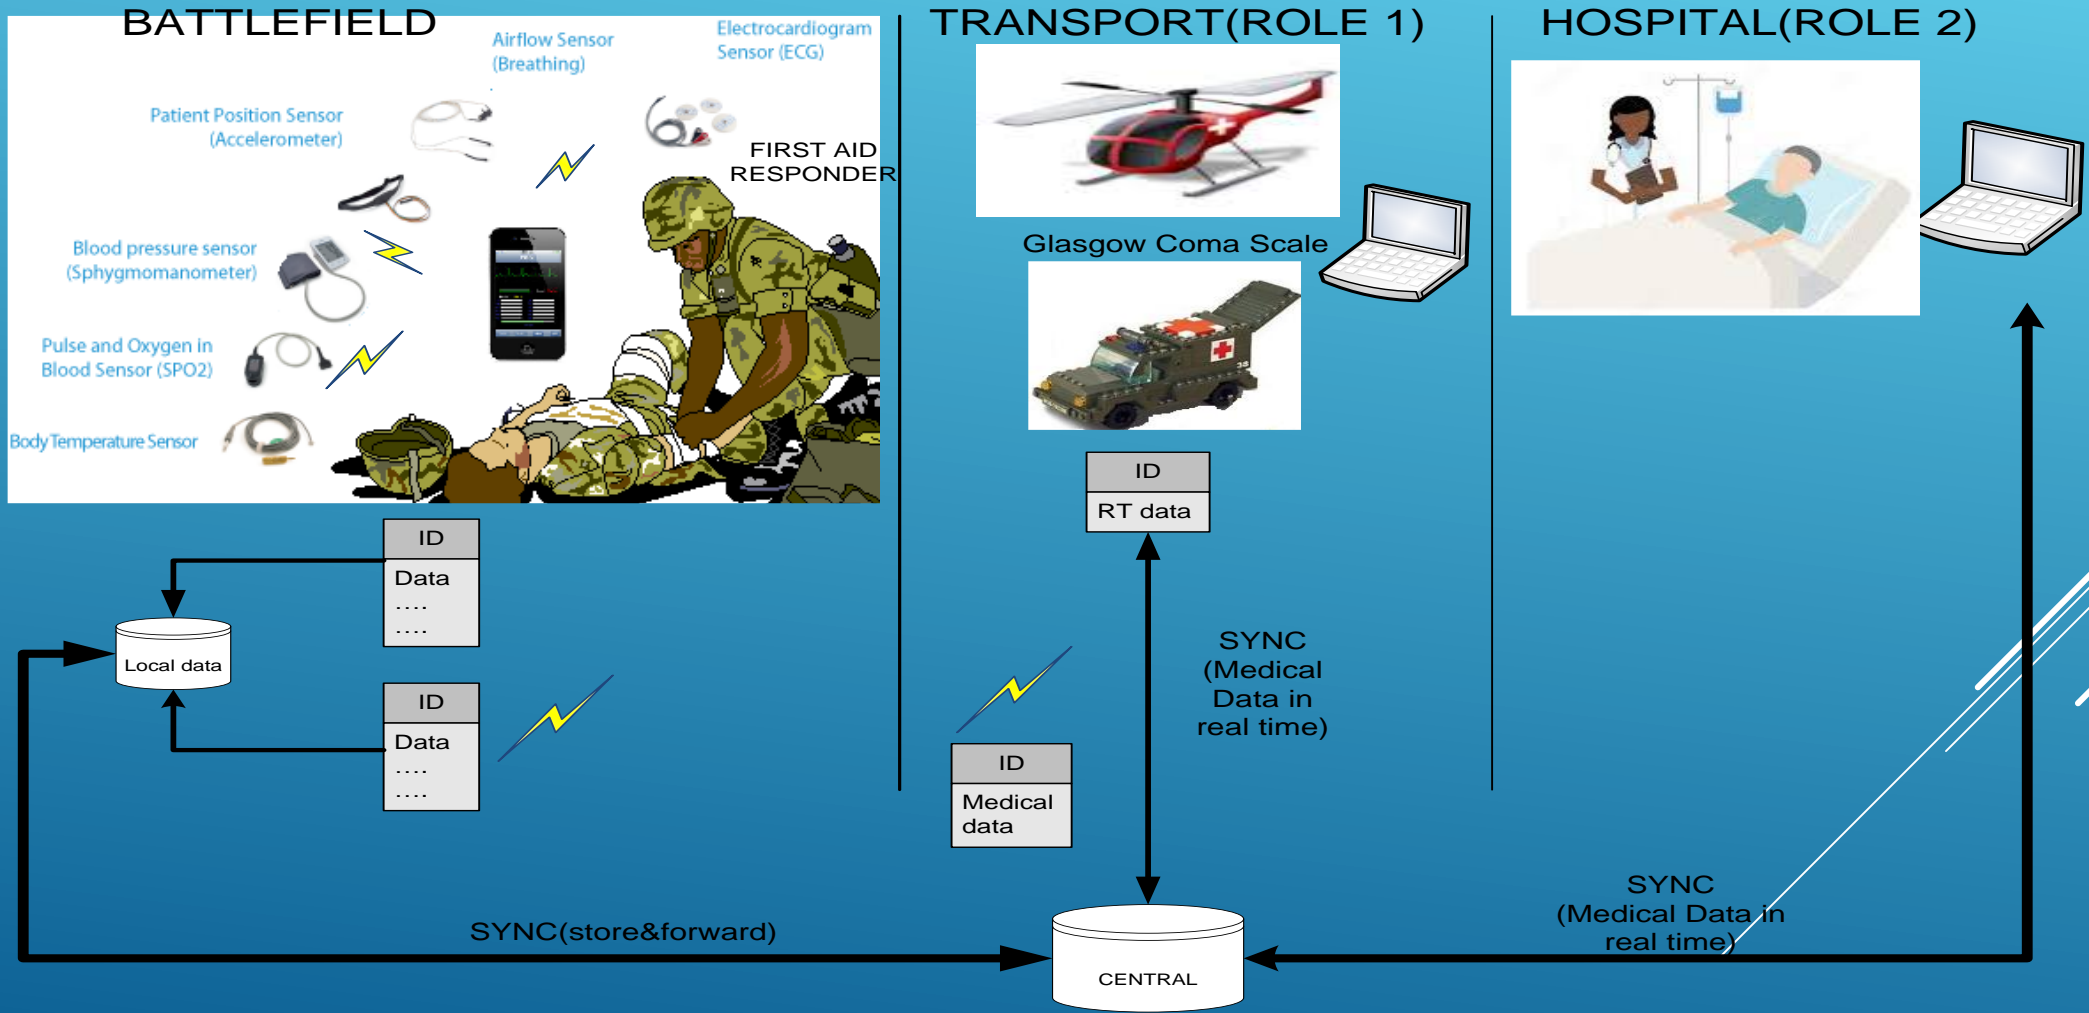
BATTLEFIELD

Airflow Sensor (Breathing)

Electrocardiogram Sensor (ECG)

Patient Position Sensor (Accelerometer)

FIRST AID RESPONDER

Blood pressure sensor (Sphygmomanometer)

Pulse and Oxygen in Blood Sensor (SPO2)

Body Temperature Sensor

TRANSPORT(ROLE 1)

Glasgow Coma Scale

HOSPITAL(ROLE 2)

| ID |
|---|
| Data .... .... |

Local data

| ID |
|---|
| Data .... .... |

| ID |
|---|
| RT data |

SYNC (Medical Data in real time)

| ID |
|---|
| Medical data |

SYNC(store&forward)

CENTRAL

SYNC (Medical Data in real time)